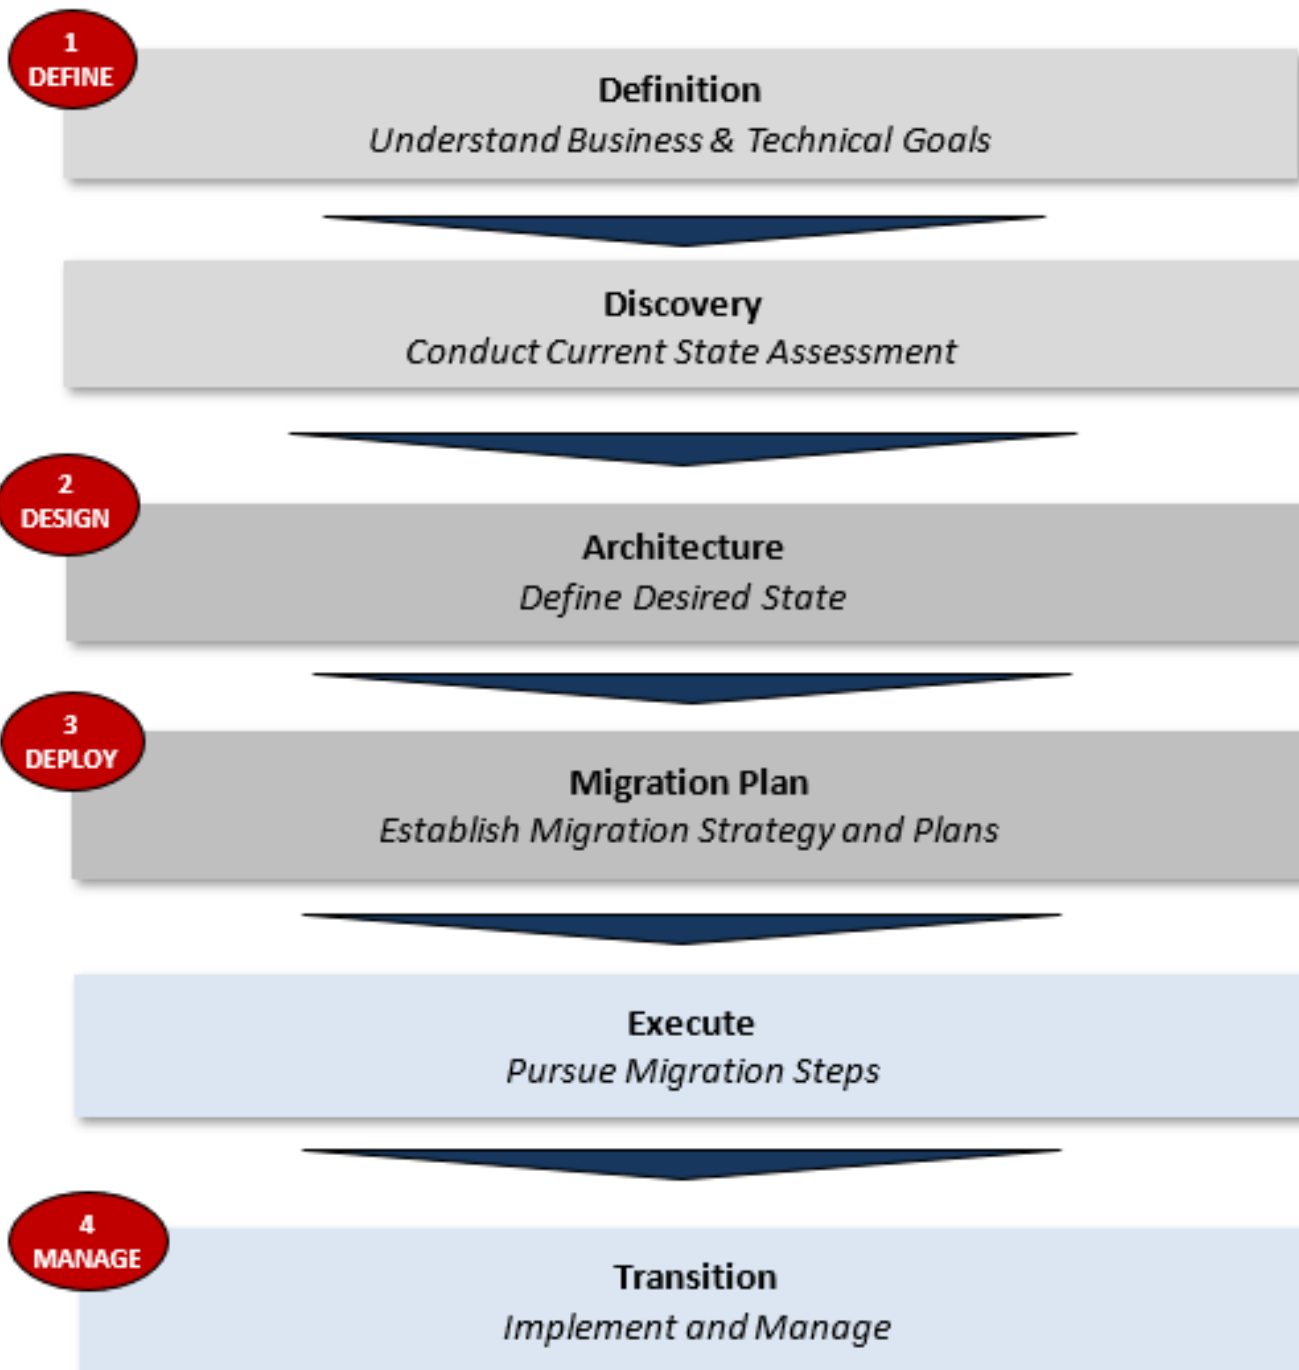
1
DEFINE

Definition
Understand Business & Technical Goals

Discovery
Conduct Current State Assessment

2
DESIGN

Architecture
Define Desired State

3
DEPLOY

Migration Plan
Establish Migration Strategy and Plans

Execute
Pursue Migration Steps

4
MANAGE

Transition
Implement and Manage